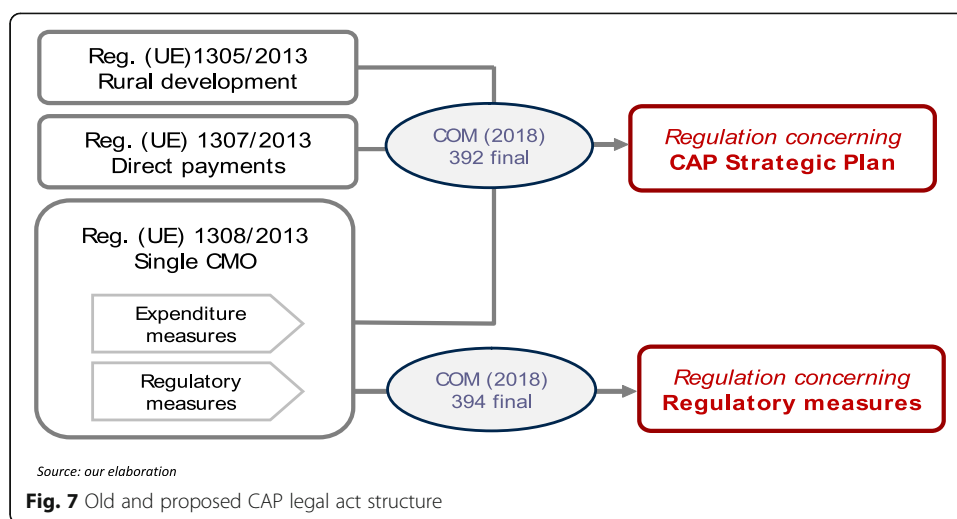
Reg. (UE)1305/2013
Rural development

Reg. (UE) 1307/2013
Direct payments

Reg. (UE) 1308/2013
Single CMO

Expenditure measures

Regulatory measures

COM (2018)
392 final

Regulation concerning
CAP Strategic Plan

COM (2018)
394 final

Regulation concerning
Regulatory measures

Source: our elaboration

Fig. 7 Old and proposed CAP legal act structure